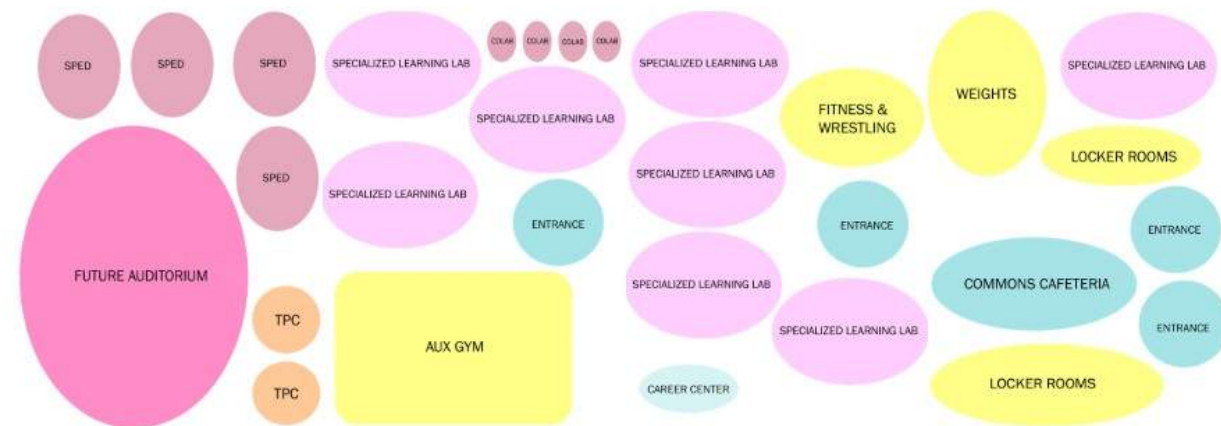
SPED
SPED
SPED
SPECIALIZED LEARNING LAB
COLAB
COLAB
COLAB
COLAB
SPECIALIZED LEARNING LAB
SPECIALIZED LEARNING LAB
FITNESS & WRESTLING
WEIGHTS
SPECIALIZED LEARNING LAB
LOCKER ROOMS
SPED
SPECIALIZED LEARNING LAB
SPECIALIZED LEARNING LAB
ENTRANCE
ENTRANCE
ENTRANCE
FUTURE AUDITORIUM
SPECIALIZED LEARNING LAB
COMMONS CAFETERIA
TPC
AUX GYM
SPECIALIZED LEARNING LAB
ENTRANCE
TPC
CAREER CENTER
LOCKER ROOMS